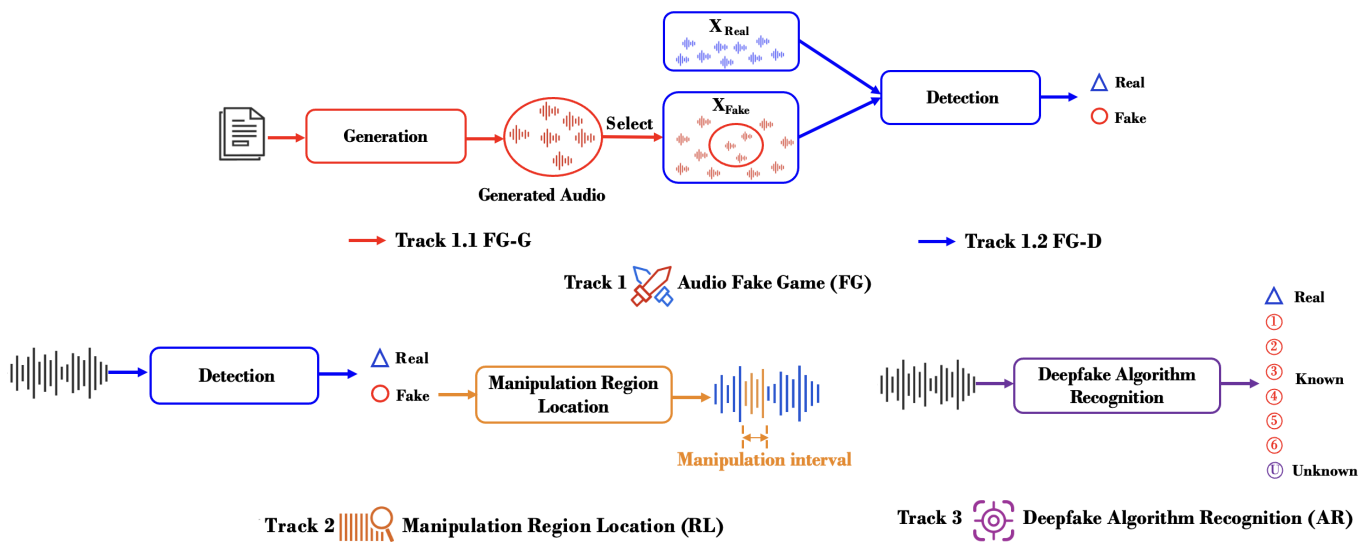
$X_{Real}$

Generation

Select

$X_{Fake}$

Detection

Real

Fake

Generated Audio

Track 1.1 FG-G

Track 1.2 FG-D

Track 1 Audio Fake Game (FG)

Detection

Real

Fake

Manipulation Region Location

Manipulation interval

Deepfake Algorithm Recognition

Real

①

②

③ Known

④

⑤

⑥

Ⓤ Unknown

Track 2 Manipulation Region Location (RL)

Track 3 Deepfake Algorithm Recognition (AR)